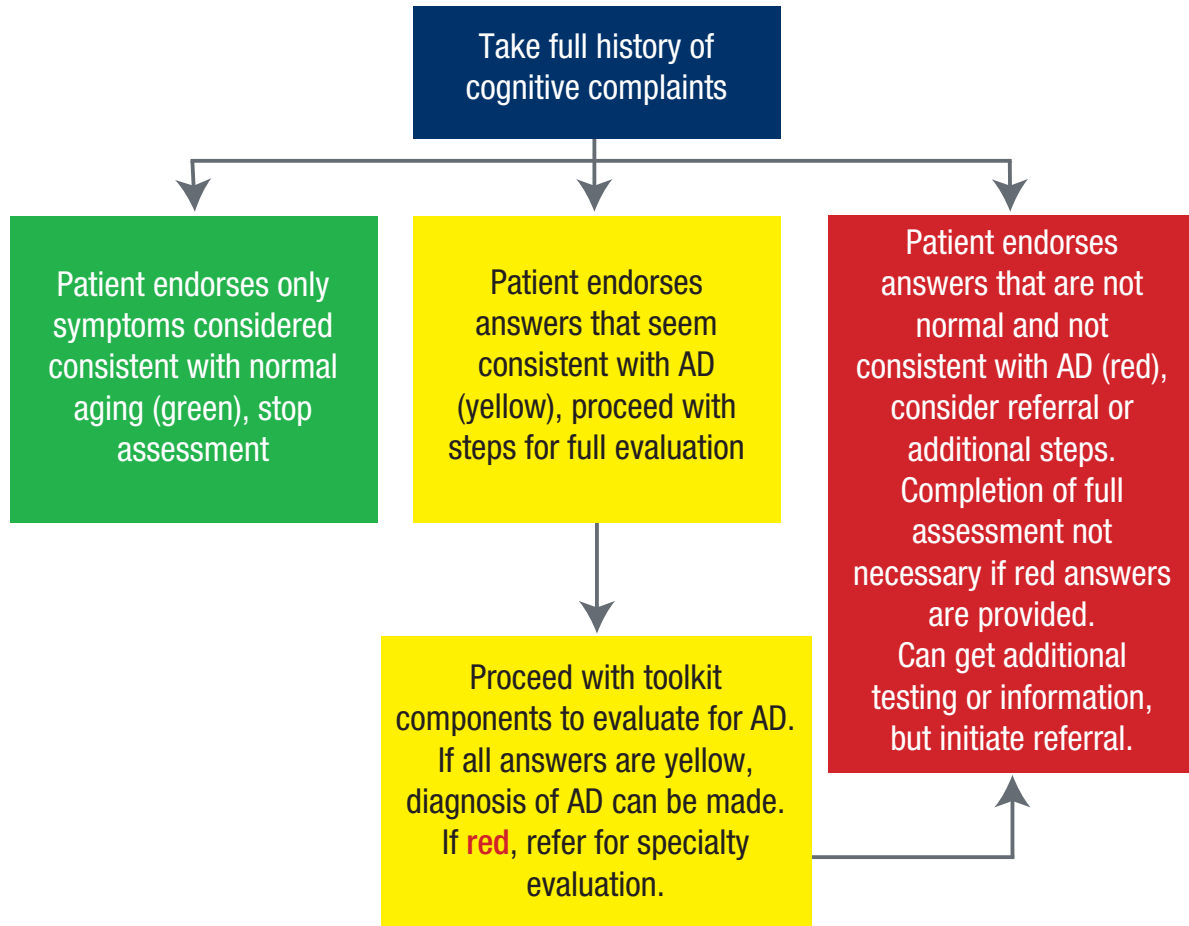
Take full history of cognitive complaints

Patient endorses only symptoms considered consistent with normal aging (green), stop assessment

Patient endorses answers that seem consistent with AD (yellow), proceed with steps for full evaluation

Patient endorses answers that are not normal and not consistent with AD (red), consider referral or additional steps. Completion of full assessment not necessary if red answers are provided. Can get additional testing or information, but initiate referral.

Proceed with toolkit components to evaluate for AD. If all answers are yellow, diagnosis of AD can be made. If red, refer for specialty evaluation.